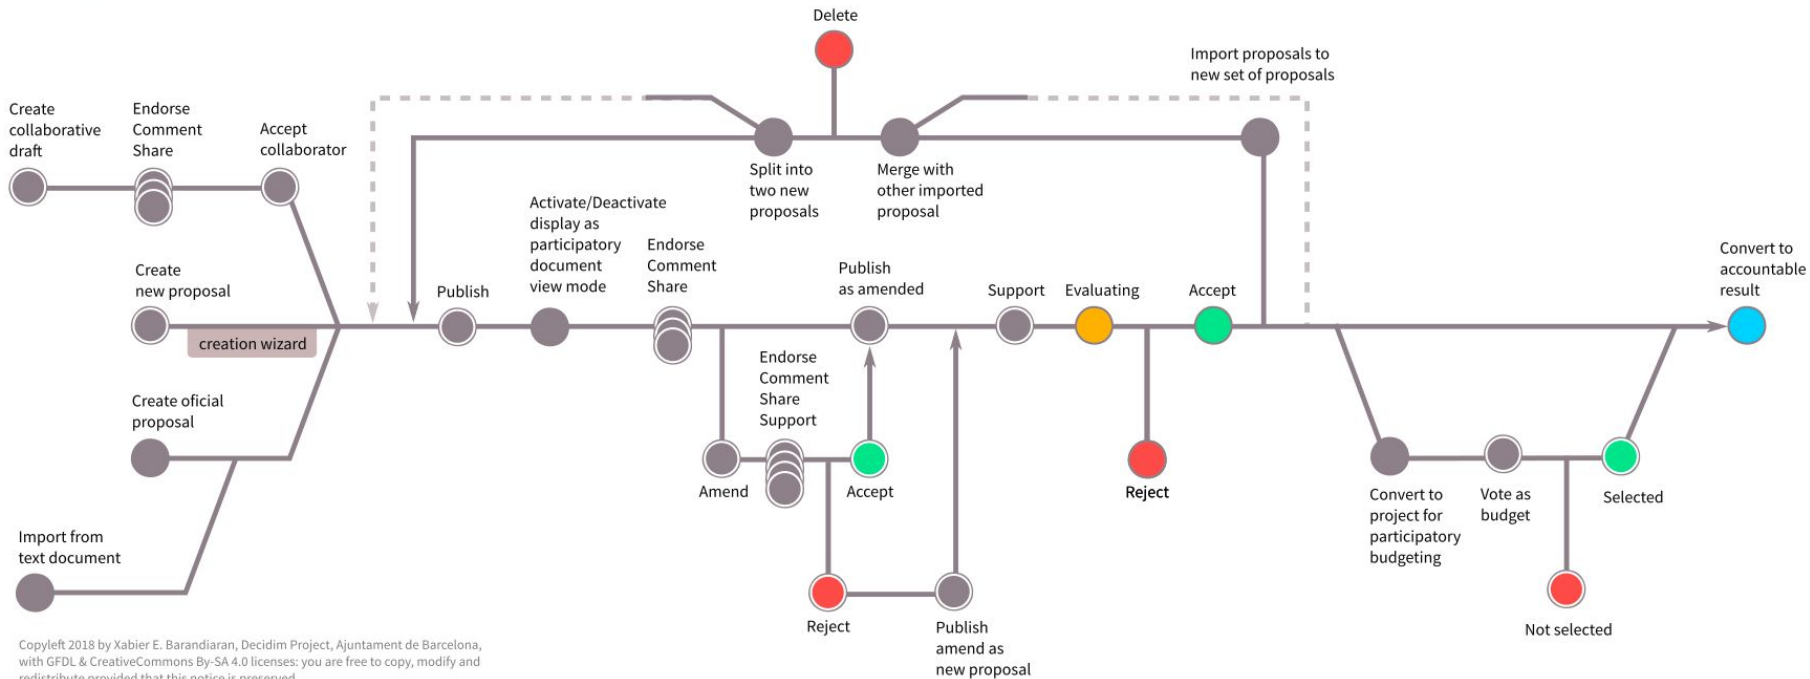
Delete

Import proposals to new set of proposals

Create collaborative draft

Endorse Comment Share

Accept collaborator

Split into two new proposals

Merge with other imported proposal

Activate/Deactivate display as participatory document view mode

Endorse Comment Share

Publish as amended

Convert to accountable result

Create new proposal

Publish

Support

Evaluating

Accept

creation wizard

Endorse Comment Share Support

Create oficial proposal

Amend

Accept

Reject

Import from text document

Convert to project for participatory budgeting

Vote as budget

Selected

Reject

Publish amend as new proposal

Not selected

Copyleft 2018 by Xabier E. Barandiaran, Decidim Project, Ajuntament de Barcelona, with GFDL & CreativeCommons By-SA 4.0 licenses: you are free to copy, modify and redistribute provided that this notice is preserved